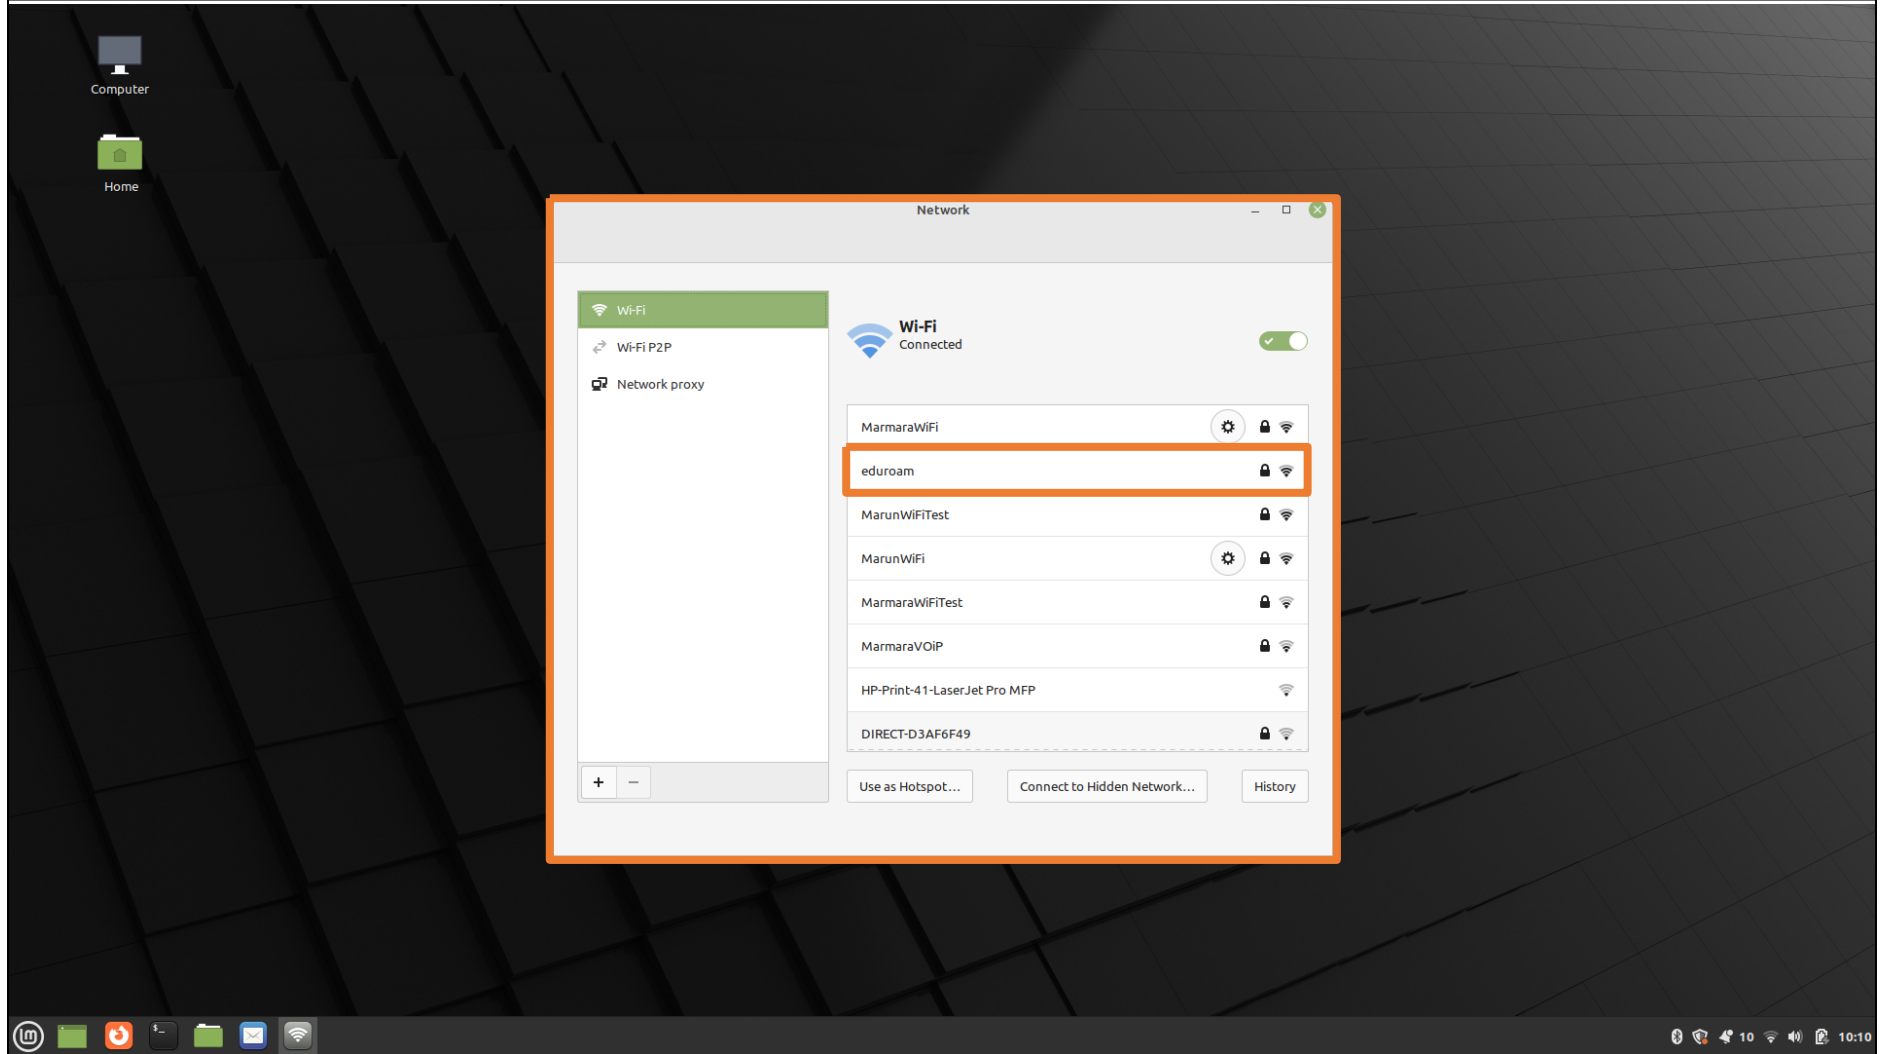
Computer

Home

Network

Wi-Fi

Wi-Fi P2P

Network proxy

Wi-Fi
Connected

MarmaraWiFi

eduroam

MarunWiFiTest

MarunWiFi

MarmaraWiFiTest

MarmaraVOiP

HP-Print-41-LaserJet Pro MFP

DIRECT-D3AF6F49

+ –

Use as Hotspot…

Connect to Hidden Network…

History

10

10:10